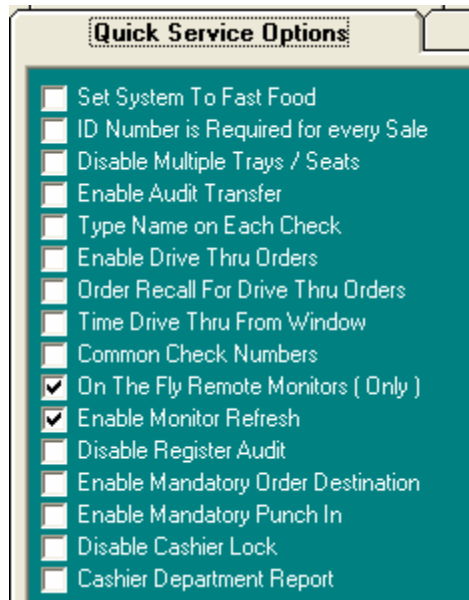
Quick Service Options

Set System To Fast Food
ID Number is Required for every Sale
Disable Multiple Trays / Seats
Enable Audit Transfer
Type Name on Each Check
Enable Drive Thru Orders
Order Recall For Drive Thru Orders
Time Drive Thru From Window
Common Check Numbers
On The Fly Remote Monitors ( Only )
Enable Monitor Refresh
Disable Register Audit
Enable Mandatory Order Destination
Enable Mandatory Punch In
Disable Cashier Lock
Cashier Department Report